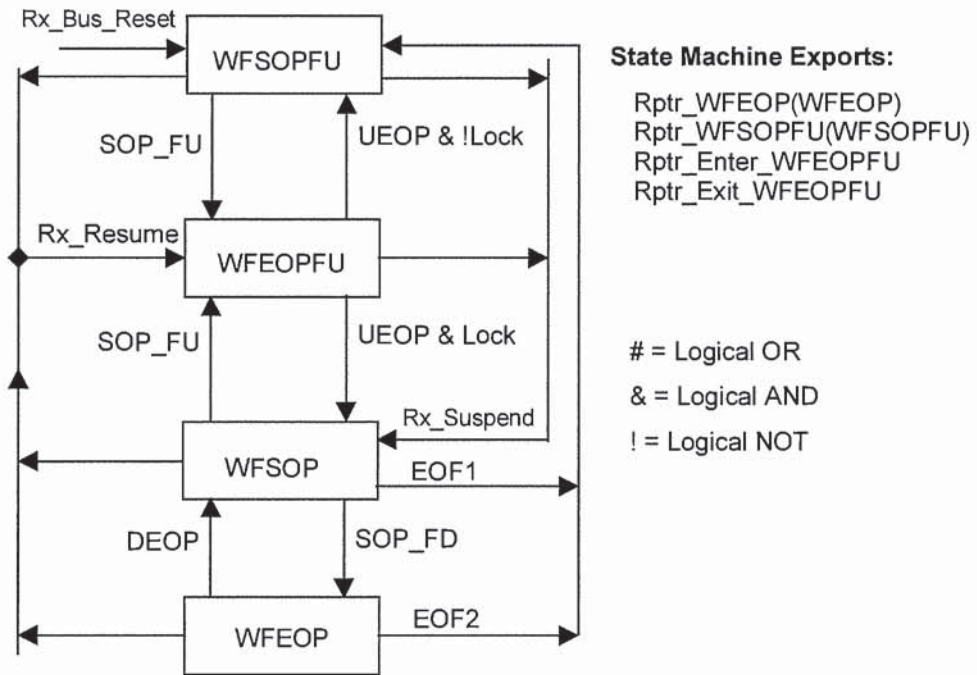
Rx_Bus_Reset

WFSOPFU

SOP_FU

UEOP & !Lock

Rx_Resume

WFEOPFU

SOP_FU

UEOP & Lock

Rx_Suspend

WFSOP

EOF1

DEOP

SOP_FD

WFEOP

EOF2

State Machine Exports:

Rptr_WFEOP(WFEOP)
Rptr_WFSOPFU(WFSOPFU)
Rptr_Enter_WFEOPFU
Rptr_Exit_WFEOPFU

# = Logical OR

& = Logical AND

! = Logical NOT